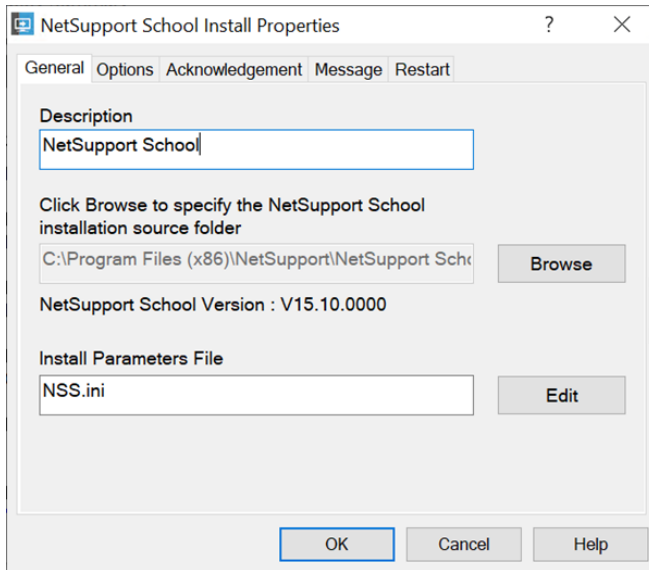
NetSupport School Install Properties

?

General Options Acknowledgement Message Restart

Description

NetSupport School

Click Browse to specify the NetSupport School installation source folder

C:\Program Files (x86)\NetSupport\NetSupport Sch

Browse

NetSupport School Version : V15.10.0000

Install Parameters File

NSS.ini

Edit

OK

Cancel

Help